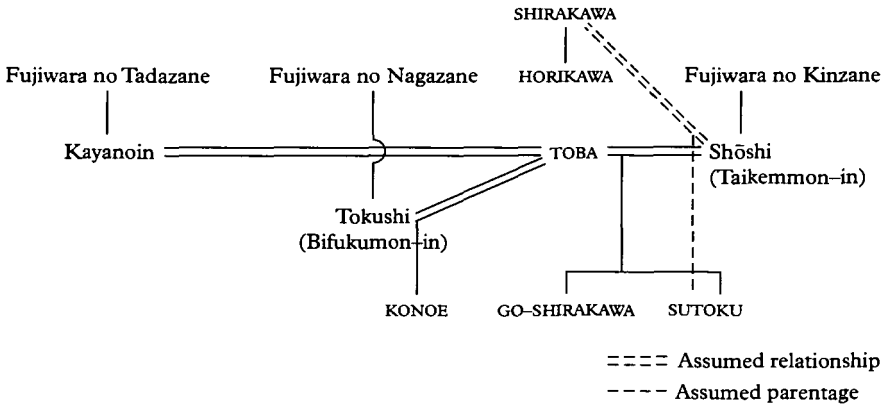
SHIRAKAWA

HORIKAWA

Fujiwara no Tadazane

Fujiwara no Nagazane

Fujiwara no Kinzane

Kayanoin

TOBA

Shōshi (Taikemmon-in)

Tokushi (Bifukumon-in)

KONOE

GO-SHIRAKAWA

SUTOKU

==== Assumed relationship

---- Assumed parentage